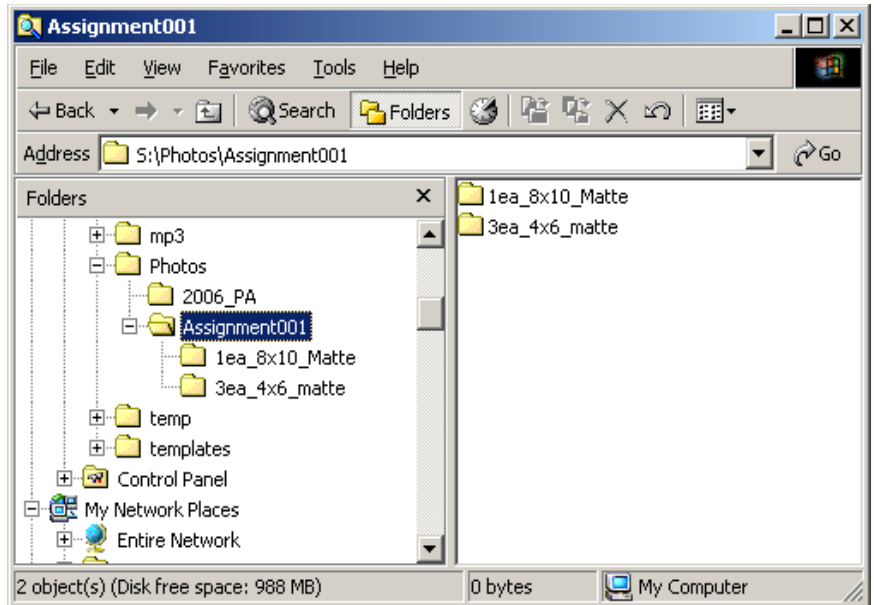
Assignment001

File Edit View Favorites Tools Help

Back Search Folders

Address S:\Photos\Assignment001 Go

Folders

mp3
Photos
2006_PA
Assignment001
1ea_8x10_Matte
3ea_4x6_matte
temp
templates
Control Panel
My Network Places
Entire Network

1ea_8x10_Matte
3ea_4x6_matte

2 object(s) (Disk free space: 988 MB)
0 bytes
My Computer